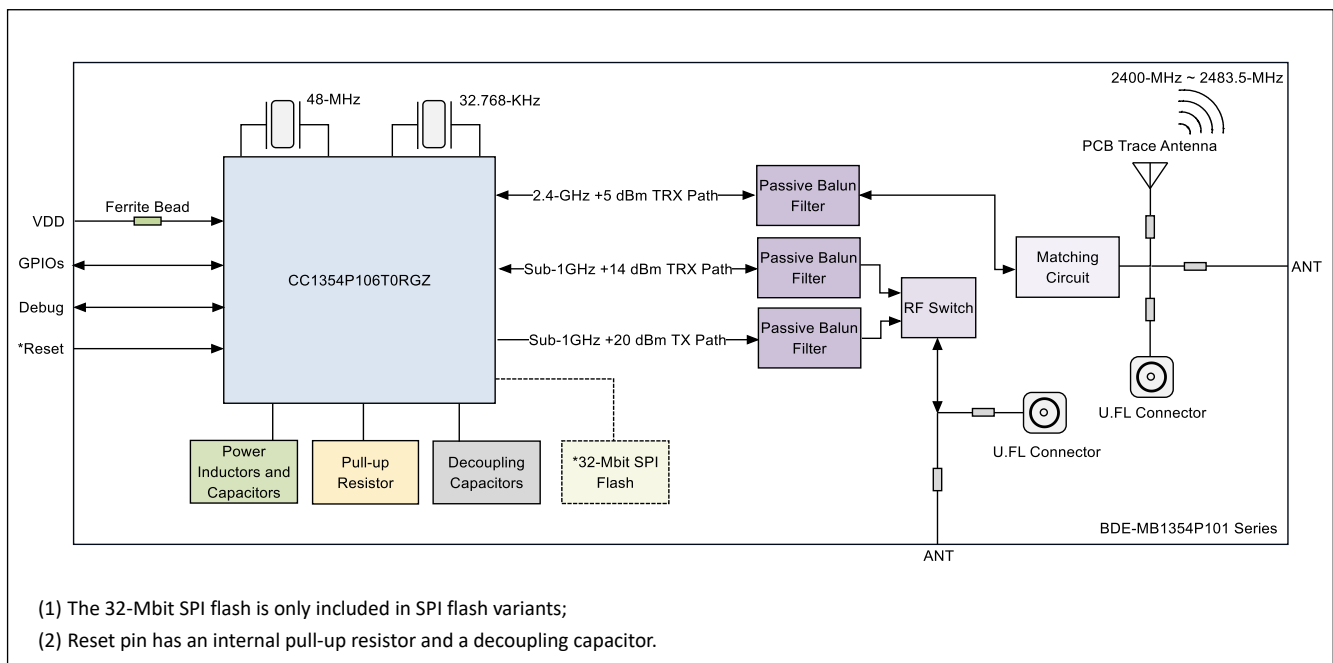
48-MHz

32.768-KHz

2400-MHz ~ 2483.5-MHz

PCB Trace Antenna

VDD

Ferrite Bead

GPIOs

Debug

*Reset

CC1354P106T0RGZ

2.4-GHz +5 dBm TRX Path

Sub-1GHz +14 dBm TRX Path

Sub-1GHz +20 dBm TX Path

Passive Balun Filter

Passive Balun Filter

Passive Balun Filter

RF Switch

Matching Circuit

ANT

U.FL Connector

U.FL Connector

Power Inductors and Capacitors

Pull-up Resistor

Decoupling Capacitors

*32-Mbit SPI Flash

BDE-MB1354P101 Series

ANT

(1) The 32-Mbit SPI flash is only included in SPI flash variants;

(2) Reset pin has an internal pull-up resistor and a decoupling capacitor.